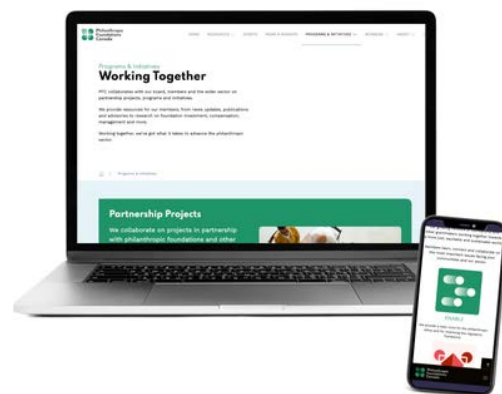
Philanthropic Foundations Canada

HOME RESOURCES EVENTS NEWS & INSIGHTS PROGRAMS & INITIATIVES MEMBERS ABOUT

Programs & Initiatives

Working Together

PFC collaborates with our board, members and the wider sector on partnership projects, programs and initiatives.

We provide resources for our members, from news updates, publications and advisories to research on foundation investment, compensation, management and more.

Working together, we've got what it takes to advance the philanthropic sector.

Programs & Initiatives

Partnership Projects

We collaborate on projects in partnership with philanthropic foundations and other

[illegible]

ENABLE

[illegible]

Philanthropic Foundations Canada